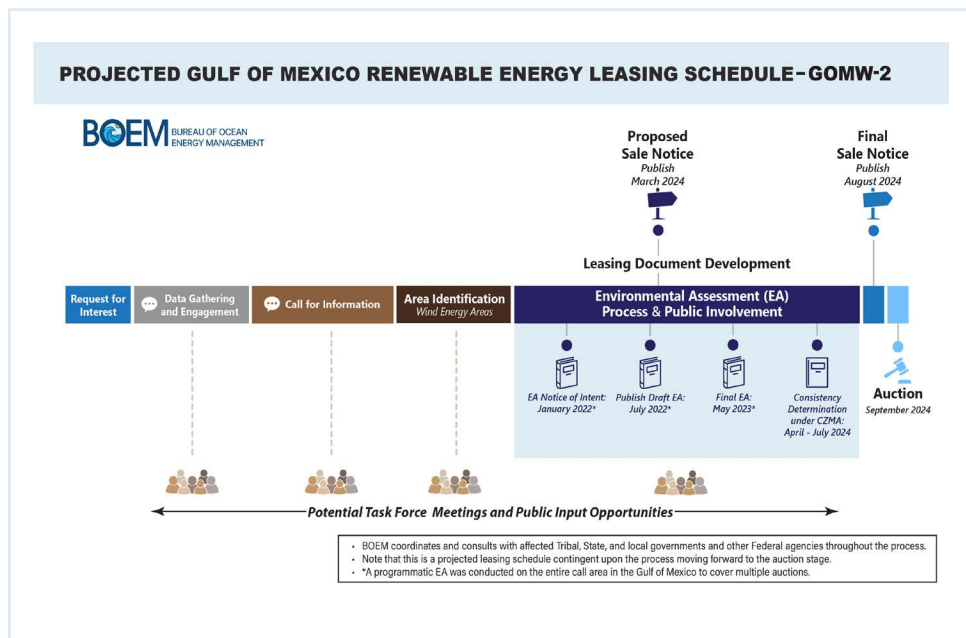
PROJECTED GULF OF MEXICO RENEWABLE ENERGY LEASING SCHEDULE–GOMW-2

BOEM BUREAU OF OCEAN ENERGY MANAGEMENT

Proposed Sale Notice
Publish
March 2024

Final Sale Notice
Publish
August 2024

Leasing Document Development

Request for Interest

Data Gathering and Engagement

Call for Information

Area Identification
Wind Energy Areas

Environmental Assessment (EA) Process & Public Involvement

EA Notice of Intent: January 2022*

Publish Draft EA: July 2022*

Final EA: May 2023*

Consistency Determination under CZMA: April - July 2024

Auction
September 2024

Potential Task Force Meetings and Public Input Opportunities

• BOEM coordinates and consults with affected Tribal, State, and local governments and other Federal agencies throughout the process.
• Note that this is a projected leasing schedule contingent upon the process moving forward to the auction stage.
• *A programmatic EA was conducted on the entire call area in the Gulf of Mexico to cover multiple auctions.